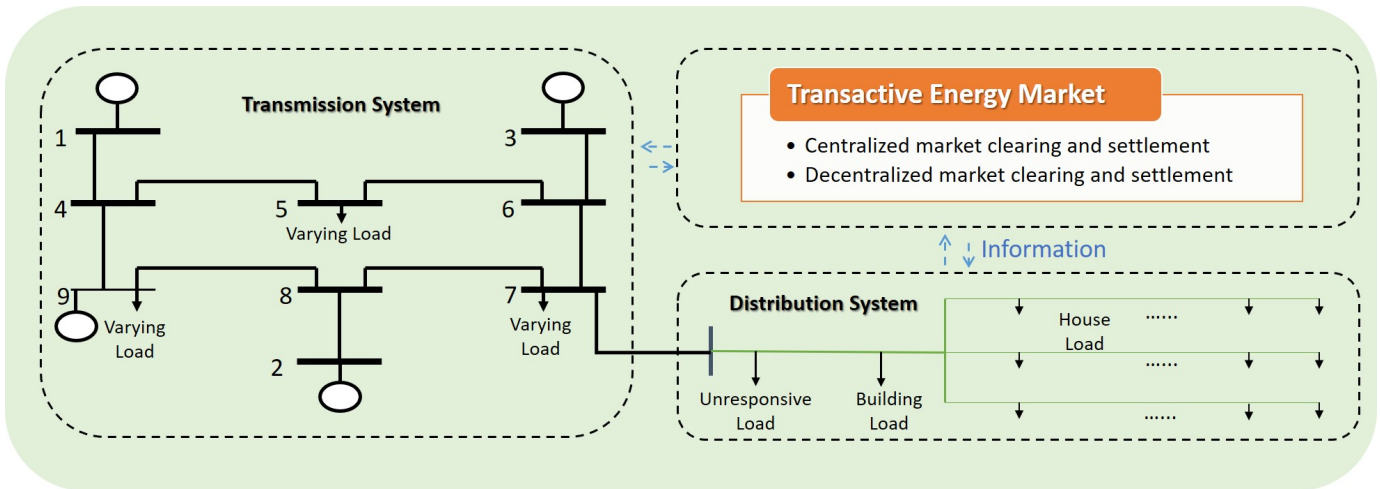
Transmission System

1

3

4

5

6

Varying Load

9

8

7

Varying Load

Varying Load

2

Transactive Energy Market

• Centralized market clearing and settlement
• Decentralized market clearing and settlement

Information

Distribution System

House Load

......

......

......

Unresponsive Load

Building Load